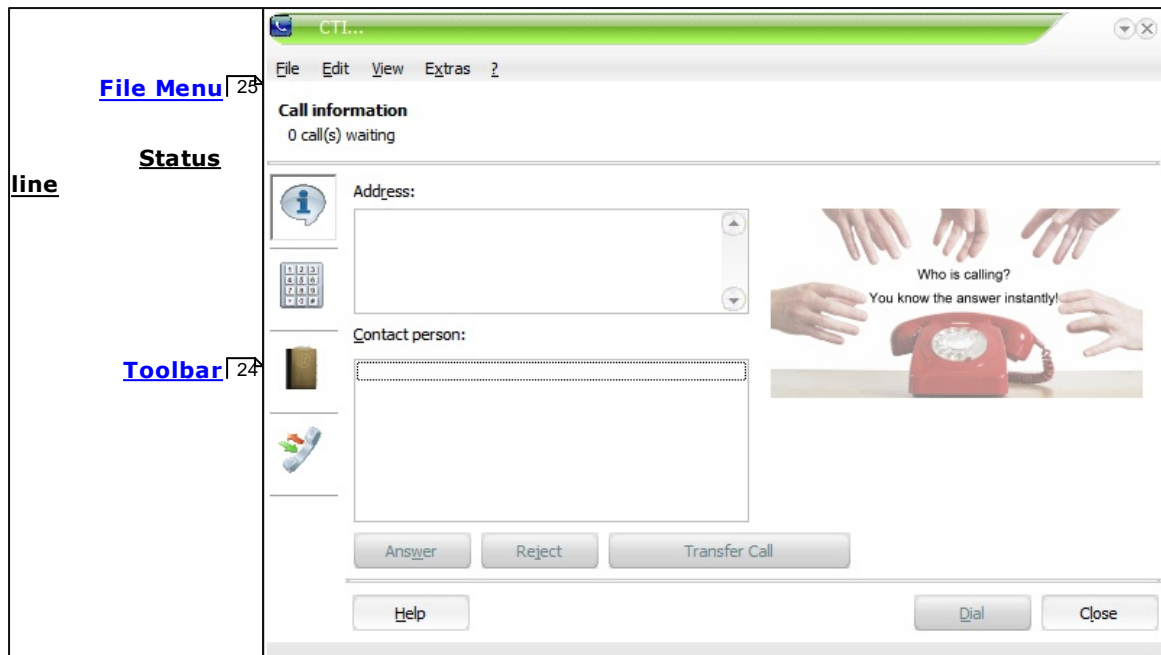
File Menu 25

Status line

Toolbar 24

CTI...

File Edit View Extras ?

Call information
0 call(s) waiting

Address:

Contact person:

Who is calling?
You know the answer instantly!

Answer Reject Transfer Call

Help Dial Close